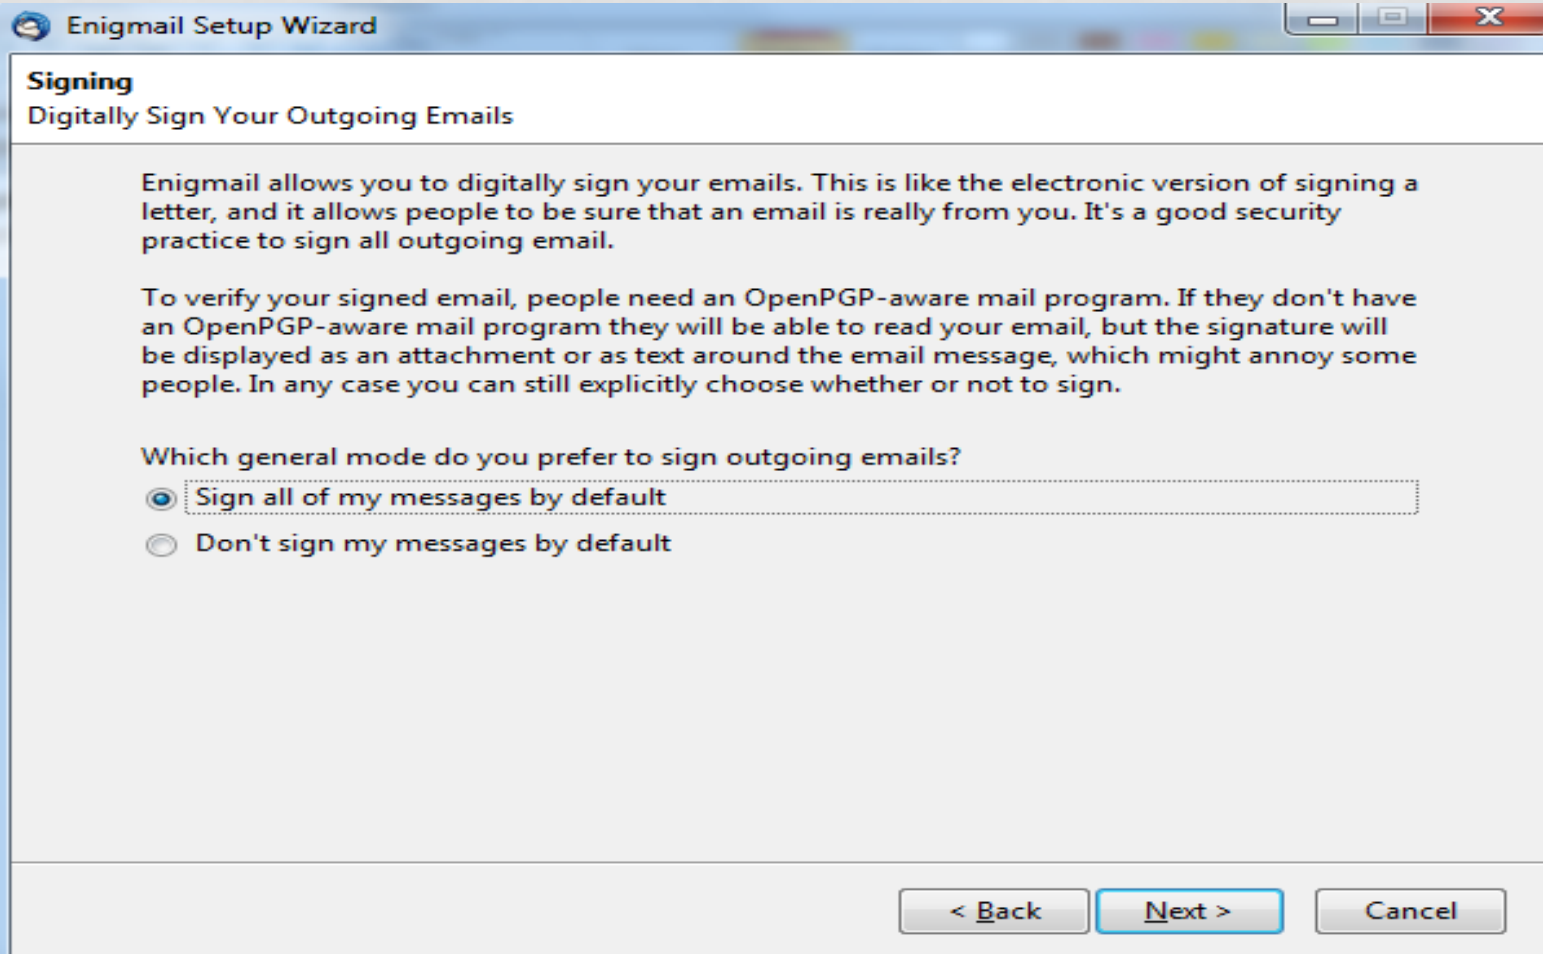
Enigmail Setup Wizard

Signing
Digitally Sign Your Outgoing Emails

Enigmail allows you to digitally sign your emails. This is like the electronic version of signing a letter, and it allows people to be sure that an email is really from you. It's a good security practice to sign all outgoing email.

To verify your signed email, people need an OpenPGP-aware mail program. If they don't have an OpenPGP-aware mail program they will be able to read your email, but the signature will be displayed as an attachment or as text around the email message, which might annoy some people. In any case you can still explicitly choose whether or not to sign.

Which general mode do you prefer to sign outgoing emails?
Sign all of my messages by default
Don't sign my messages by default

< Back
Next >
Cancel